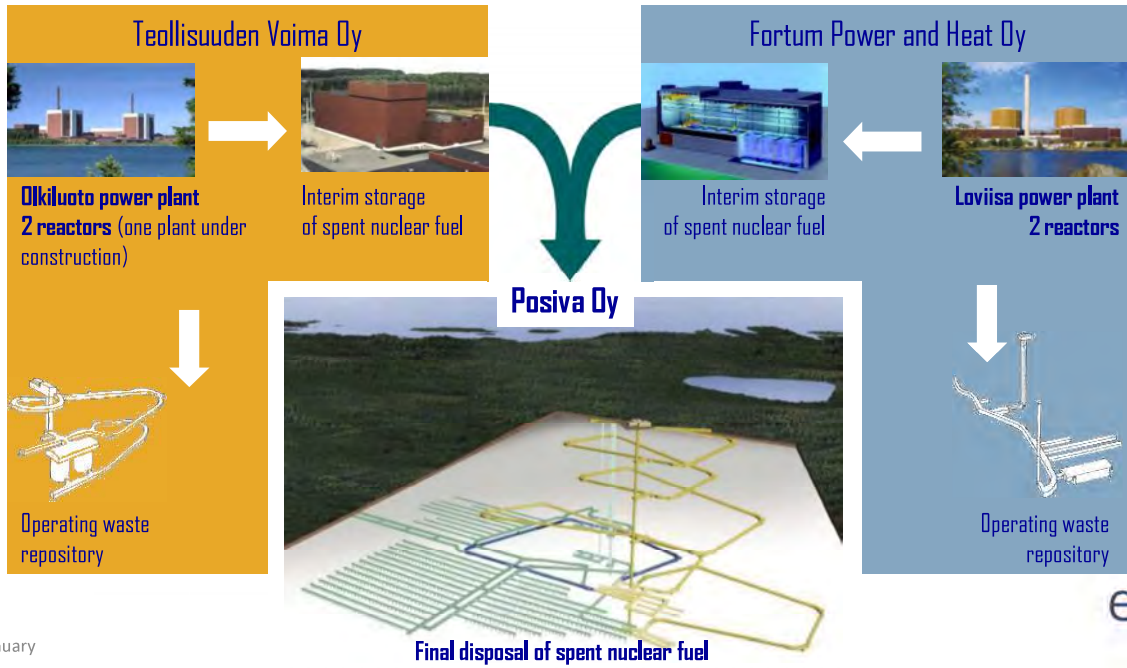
Teollisuuden Voima Oy

Olkiluoto power plant
2 reactors (one plant under construction)

Interim storage
of spent nuclear fuel

Fortum Power and Heat Oy

Interim storage
of spent nuclear fuel

Loviisa power plant
2 reactors

Posiva Oy

Operating waste
repository

Operating waste
repository

Final disposal of spent nuclear fuel

uary

e